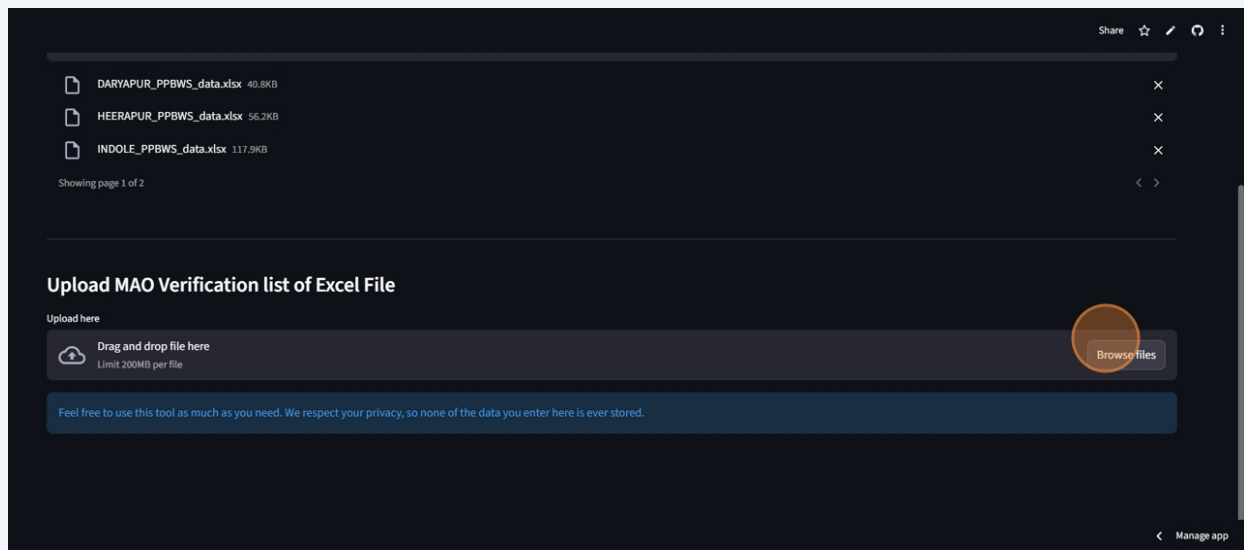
Share

DARYAPUR_PPBWS_data.xlsx 40.8KB

HEERAPUR_PPBWS_data.xlsx 56.2KB

INDOLE_PPBWS_data.xlsx 117.9KB

Showing page 1 of 2

Upload MAO Verification list of Excel File

Upload here

Drag and drop file here
Limit 200MB per file

Browse files

Feel free to use this tool as much as you need. We respect your privacy, so none of the data you enter here is ever stored.

Manage app